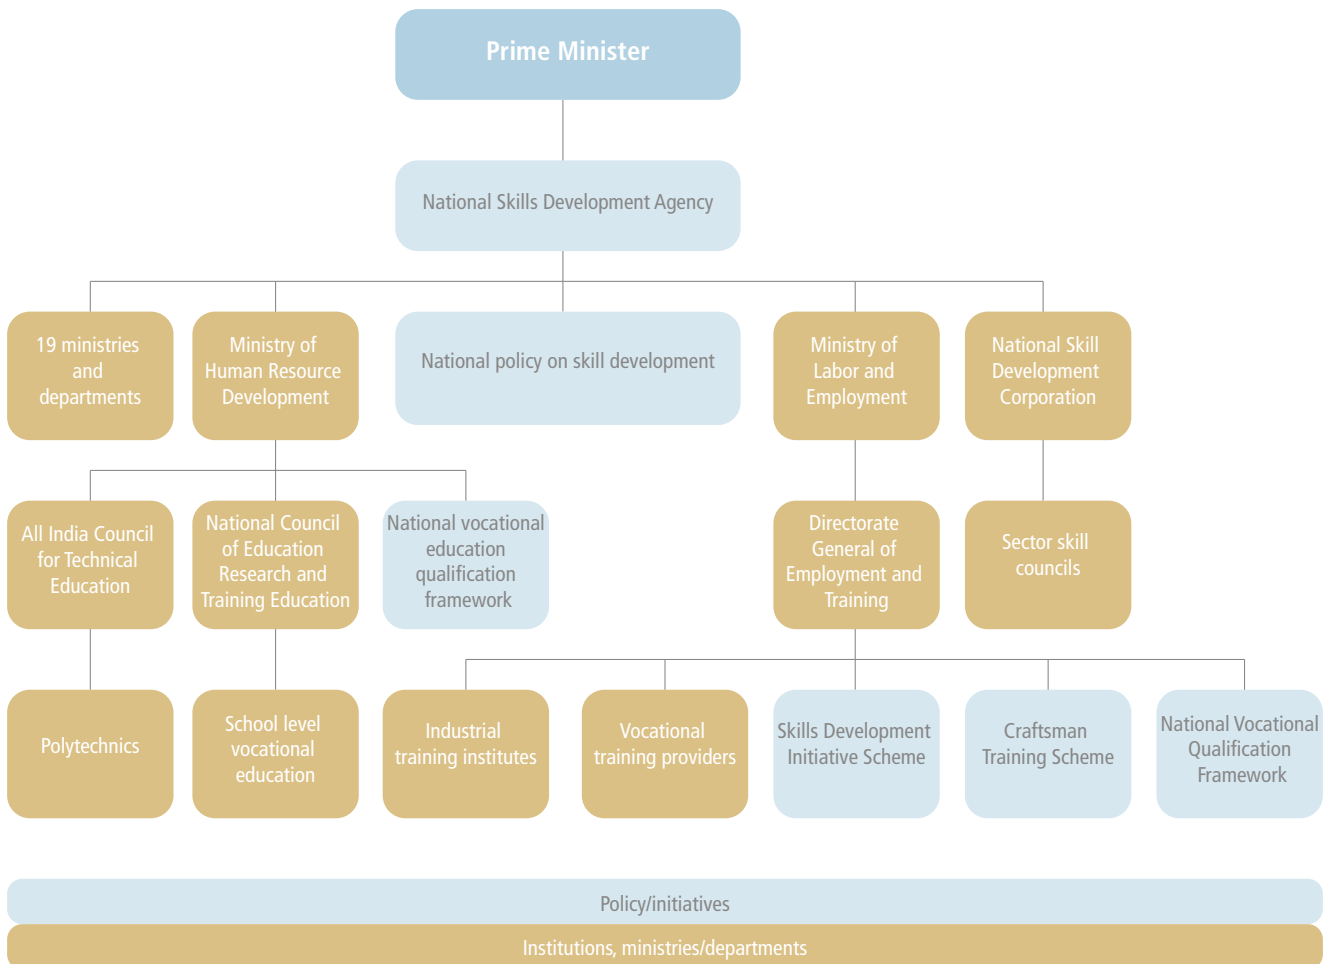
Prime Minister

National Skills Development Agency

19 ministries and departments

Ministry of Human Resource Development

National policy on skill development

Ministry of Labor and Employment

National Skill Development Corporation

All India Council for Technical Education

National Council of Education Research and Training Education

National vocational education qualification framework

Directorate General of Employment and Training

Sector skill councils

Polytechnics

School level vocational education

Industrial training institutes

Vocational training providers

Skills Development Initiative Scheme

Craftsman Training Scheme

National Vocational Qualification Framework

Policy/initiatives

Institutions, ministries/departments